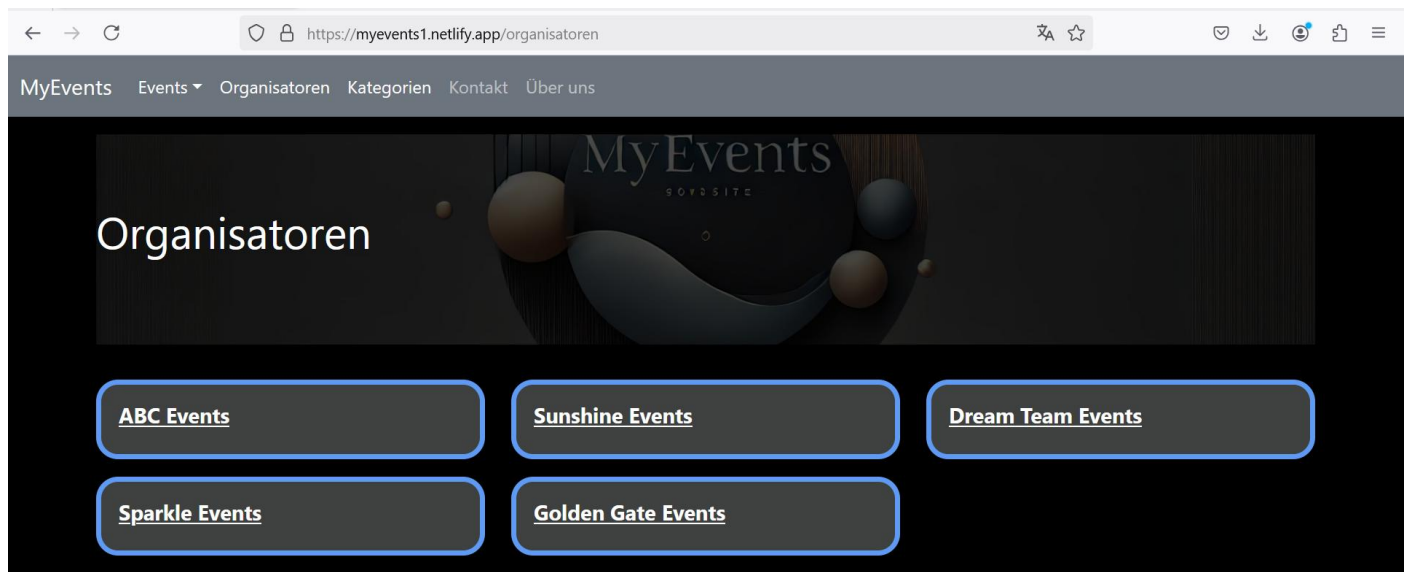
https://myevents1.netlify.app/organisatoren

MyEvents Events Organisatoren Kategorien Kontakt Über uns

MyEvents
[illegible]

Organisatoren

ABC Events

Sunshine Events

Dream Team Events

Sparkle Events

Golden Gate Events